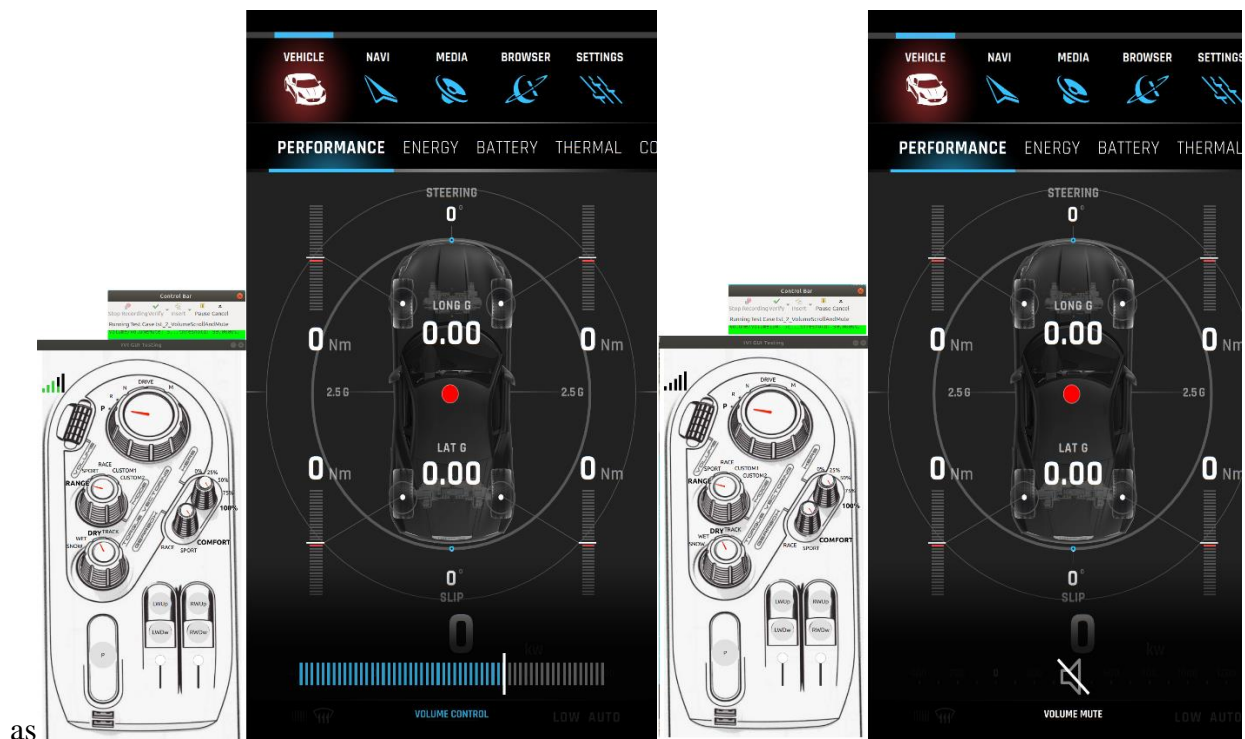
as

Control Bar
Stop Recording Verify Insert Pause Cancel
Running Test Case tst_2_VolumeScrollAndMute

HVI GUI Testing

P
DRIVE
N
R
M
RACE
SPORT
CUSTOM1
CUSTOM2
RANGE
DRY
TRACK
WET
SNOW
0%
25%
50%
75%
100%
COMFORT
RACE
SPORT
LWUp
RWUp
LWDw
RWDw
P

VEHICLE NAVI MEDIA BROWSER SETTINGS

PERFORMANCE ENERGY BATTERY THERMAL CO

STEERING
0°
0 Nm
LONG G
0.00
0 Nm
2.5 G
2.5 G
0 Nm
LAT G
0.00
0 Nm
0°
SLIP
0
kW
VOLUME CONTROL
LOW AUTO

Control Bar
Stop Recording Verify Insert Pause Cancel
Running Test Case tst_2_VolumeScrollAndMute

HVI GUI Testing

P
DRIVE
N
R
M
RACE
SPORT
CUSTOM1
CUSTOM2
RANGE
DRY
TRACK
WET
SNOW
0%
25%
50%
75%
100%
COMFORT
RACE
SPORT
LWUp
RWUp
LWDw
RWDw
P

VEHICLE NAVI MEDIA BROWSER SETTINGS

PERFORMANCE ENERGY BATTERY THERMAL

STEERING
0°
0 Nm
LONG G
0.00
0 Nm
2.5 G
2.5 G
0 Nm
LAT G
0.00
0 Nm
0°
SLIP
0
kW
VOLUME MUTE
LOW AUTO